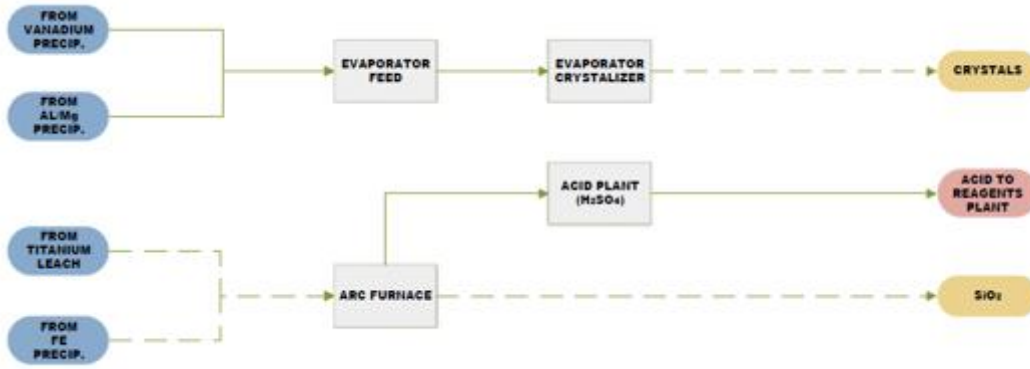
FROM VANADIUM PRECIP.

FROM AL/Mg PRECIP.

EVAPORATOR FEED

EVAPORATOR CRYSTALIZER

CRYSTALS

ACID PLANT ($H_2SO_4$)

ACID TO REAGENTS PLANT

FROM TITANIUM LEACH

ARC FURNACE

$SiO_2$

FROM FE PRECIP.